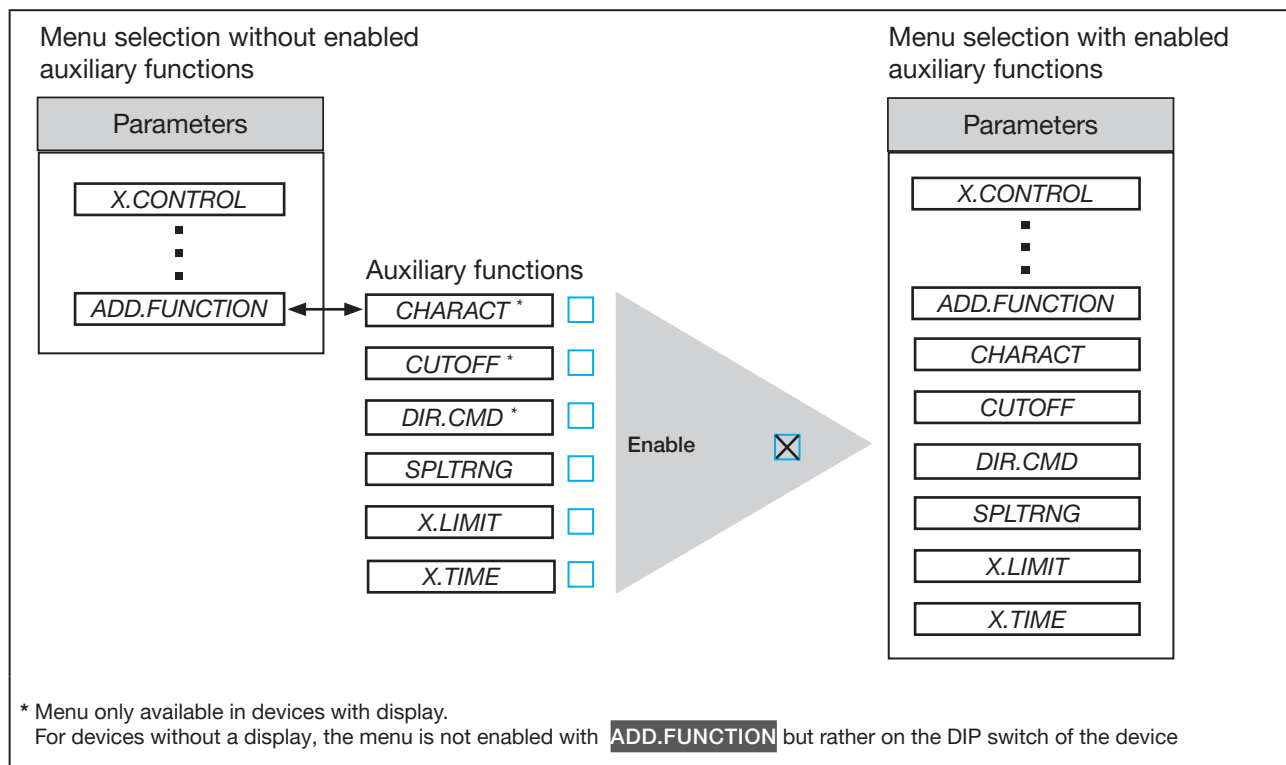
Menu selection without enabled auxiliary functions

Parameters

X.CONTROL

ADD.FUNCTION

Auxiliary functions

CHARACT *

CUTOFF *

DIR.CMD *

SPLTRNG

X.LIMIT

X.TIME

Enable

Menu selection with enabled auxiliary functions

Parameters

X.CONTROL

ADD.FUNCTION

CHARACT

CUTOFF

DIR.CMD

SPLTRNG

X.LIMIT

X.TIME

* Menu only available in devices with display.
For devices without a display, the menu is not enabled with ADD.FUNCTION but rather on the DIP switch of the device